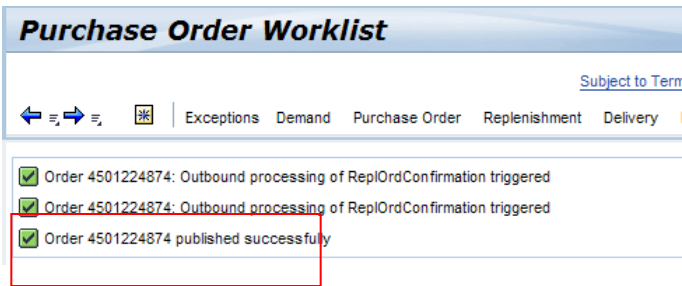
Purchase Order Worklist

Subject to Term

Exceptions Demand Purchase Order Replenishment Delivery

Order 4501224874: Outbound processing of ReplOrdConfirmation triggered

Order 4501224874: Outbound processing of ReplOrdConfirmation triggered

Order 4501224874 published successfully